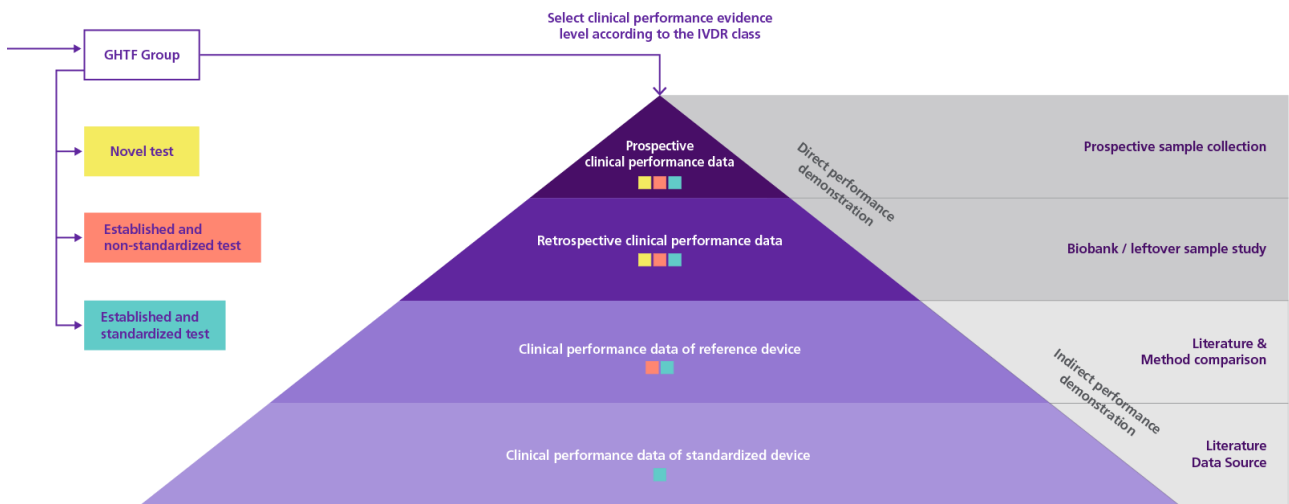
Select clinical performance evidence level according to the IVDR class

GHTF Group

Novel test

Established and non-standardized test

Established and standardized test

Prospective clinical performance data

Retrospective clinical performance data

Clinical performance data of reference device

Clinical performance data of standardized device

Direct performance demonstration

Indirect performance demonstration

Prospective sample collection

Biobank / leftover sample study

Literature & Method comparison

Literature Data Source